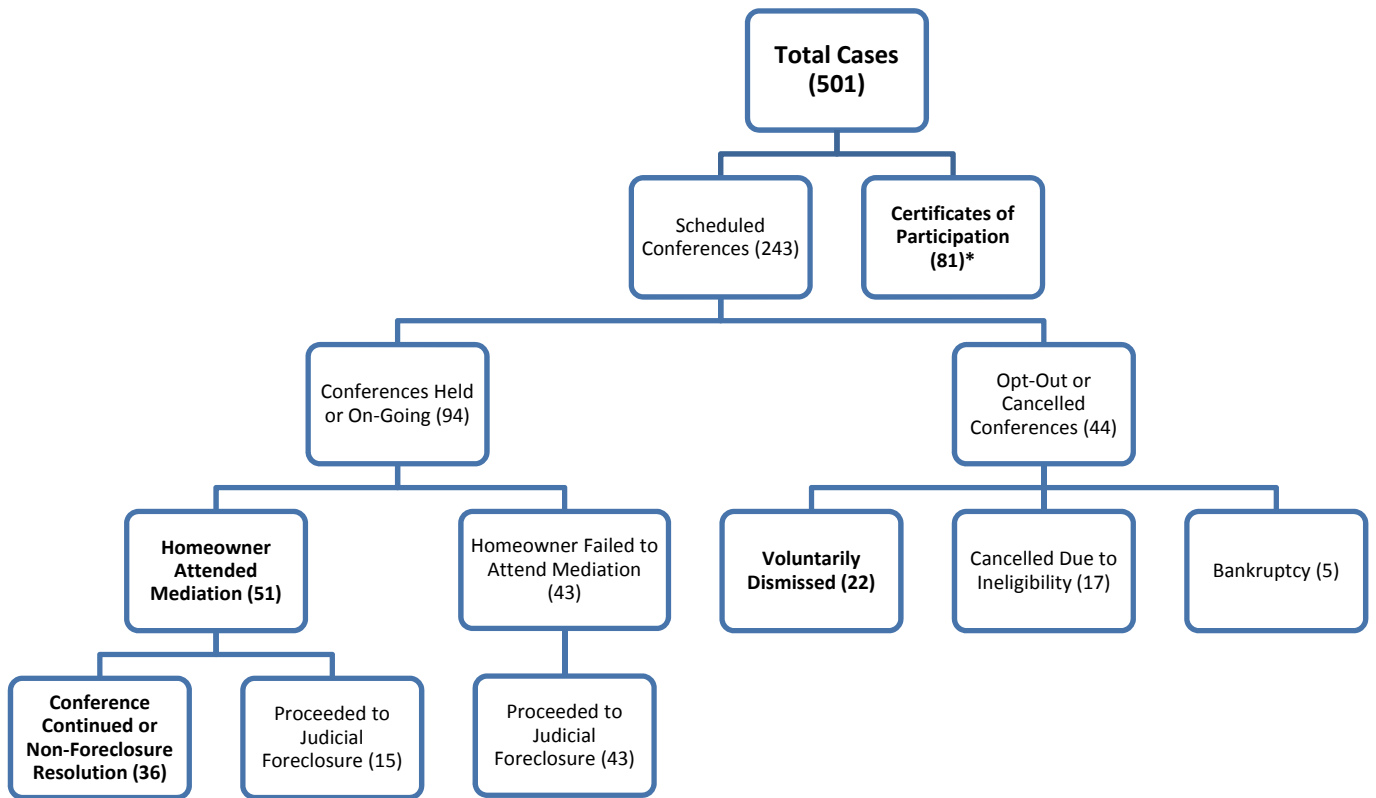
Total Cases (501)

Scheduled Conferences (243)

Certificates of Participation (81)*

Conferences Held or On-Going (94)

Opt-Out or Cancelled Conferences (44)

Homeowner Attended Mediation (51)

Homeowner Failed to Attend Mediation (43)

Voluntarily Dismissed (22)

Cancelled Due to Ineligibility (17)

Bankruptcy (5)

Conference Continued or Non-Foreclosure Resolution (36)

Proceeded to Judicial Foreclosure (15)

Proceeded to Judicial Foreclosure (43)